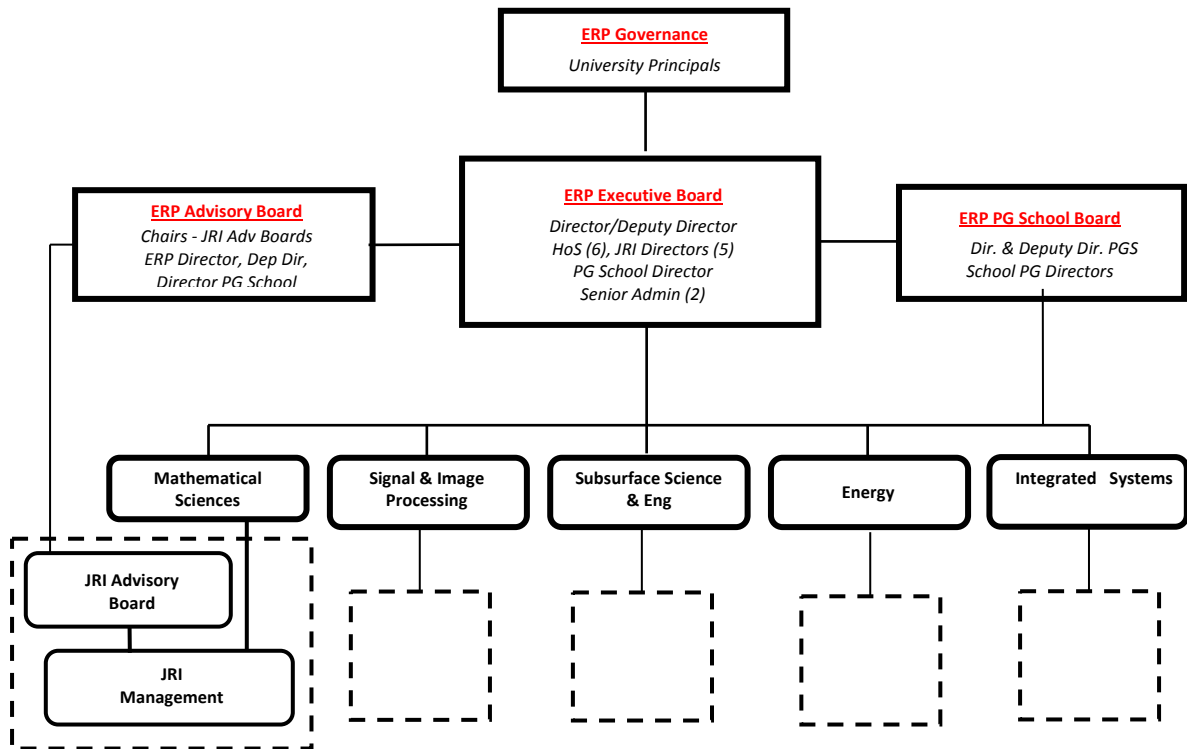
ERP Governance
University Principals

ERP Advisory Board
Chairs - JRI Adv Boards
ERP Director, Dep Dir,
Director PG School

ERP Executive Board
Director/Deputy Director
HoS (6), JRI Directors (5)
PG School Director
Senior Admin (2)

ERP PG School Board
Dir. & Deputy Dir. PGS
School PG Directors

Mathematical Sciences

Signal & Image Processing

Subsurface Science & Eng

Energy

Integrated Systems

JRI Advisory Board

JRI Management